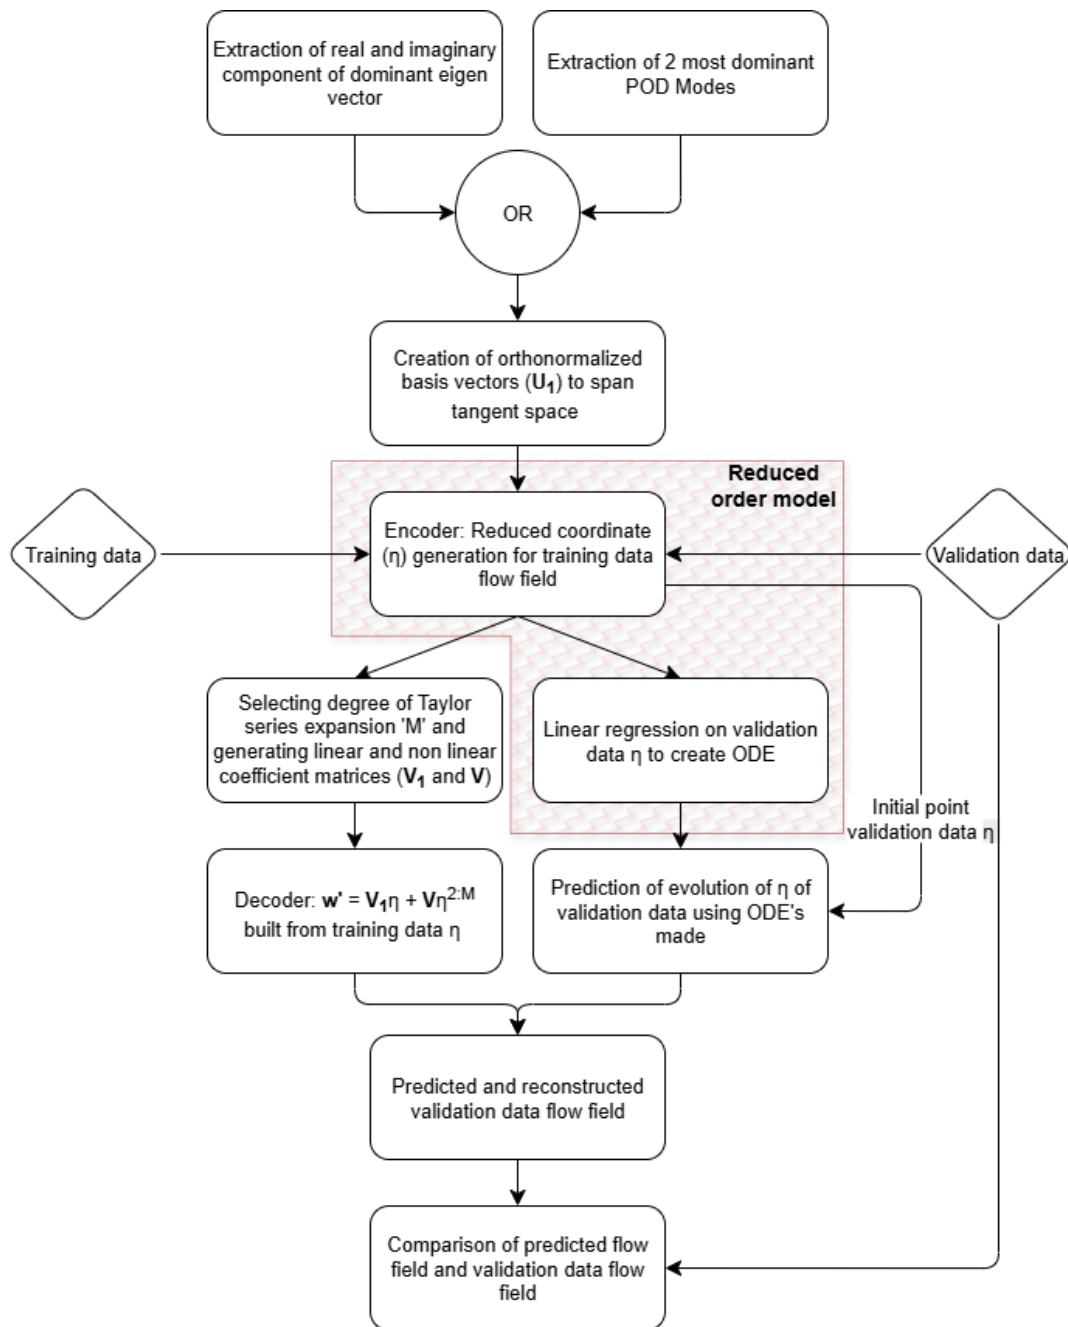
Extraction of real and imaginary component of dominant eigen vector

Extraction of 2 most dominant POD Modes

OR

Creation of orthonormalized basis vectors ($\mathbf{U_1}$) to span tangent space

Reduced order model

Training data

Encoder: Reduced coordinate (η) generation for training data flow field

Validation data

Selecting degree of Taylor series expansion 'M' and generating linear and non linear coefficient matrices ($\mathbf{V_1}$ and $\mathbf{V}$)

Linear regression on validation data η to create ODE

Initial point validation data η

Decoder: $\mathbf{w'} = \mathbf{V_1}\eta + \mathbf{V}\eta^{2:M}$ built from training data η

Prediction of evolution of η of validation data using ODE's made

Predicted and reconstructed validation data flow field

Comparison of predicted flow field and validation data flow field